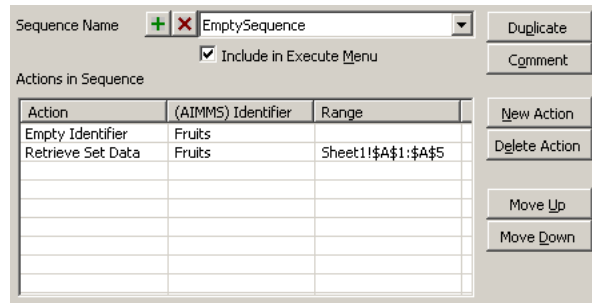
Sequence Name + ✕ EmptySequence

Include in Execute Menu

Actions in Sequence

| Action | (AIMMS) Identifier | Range |
|---|---|---|
| Empty Identifier | Fruits | |
| Retrieve Set Data | Fruits | Sheet1!$A$1:$A$5 |

Duplicate

Comment

New Action

Delete Action

Move Up

Move Down